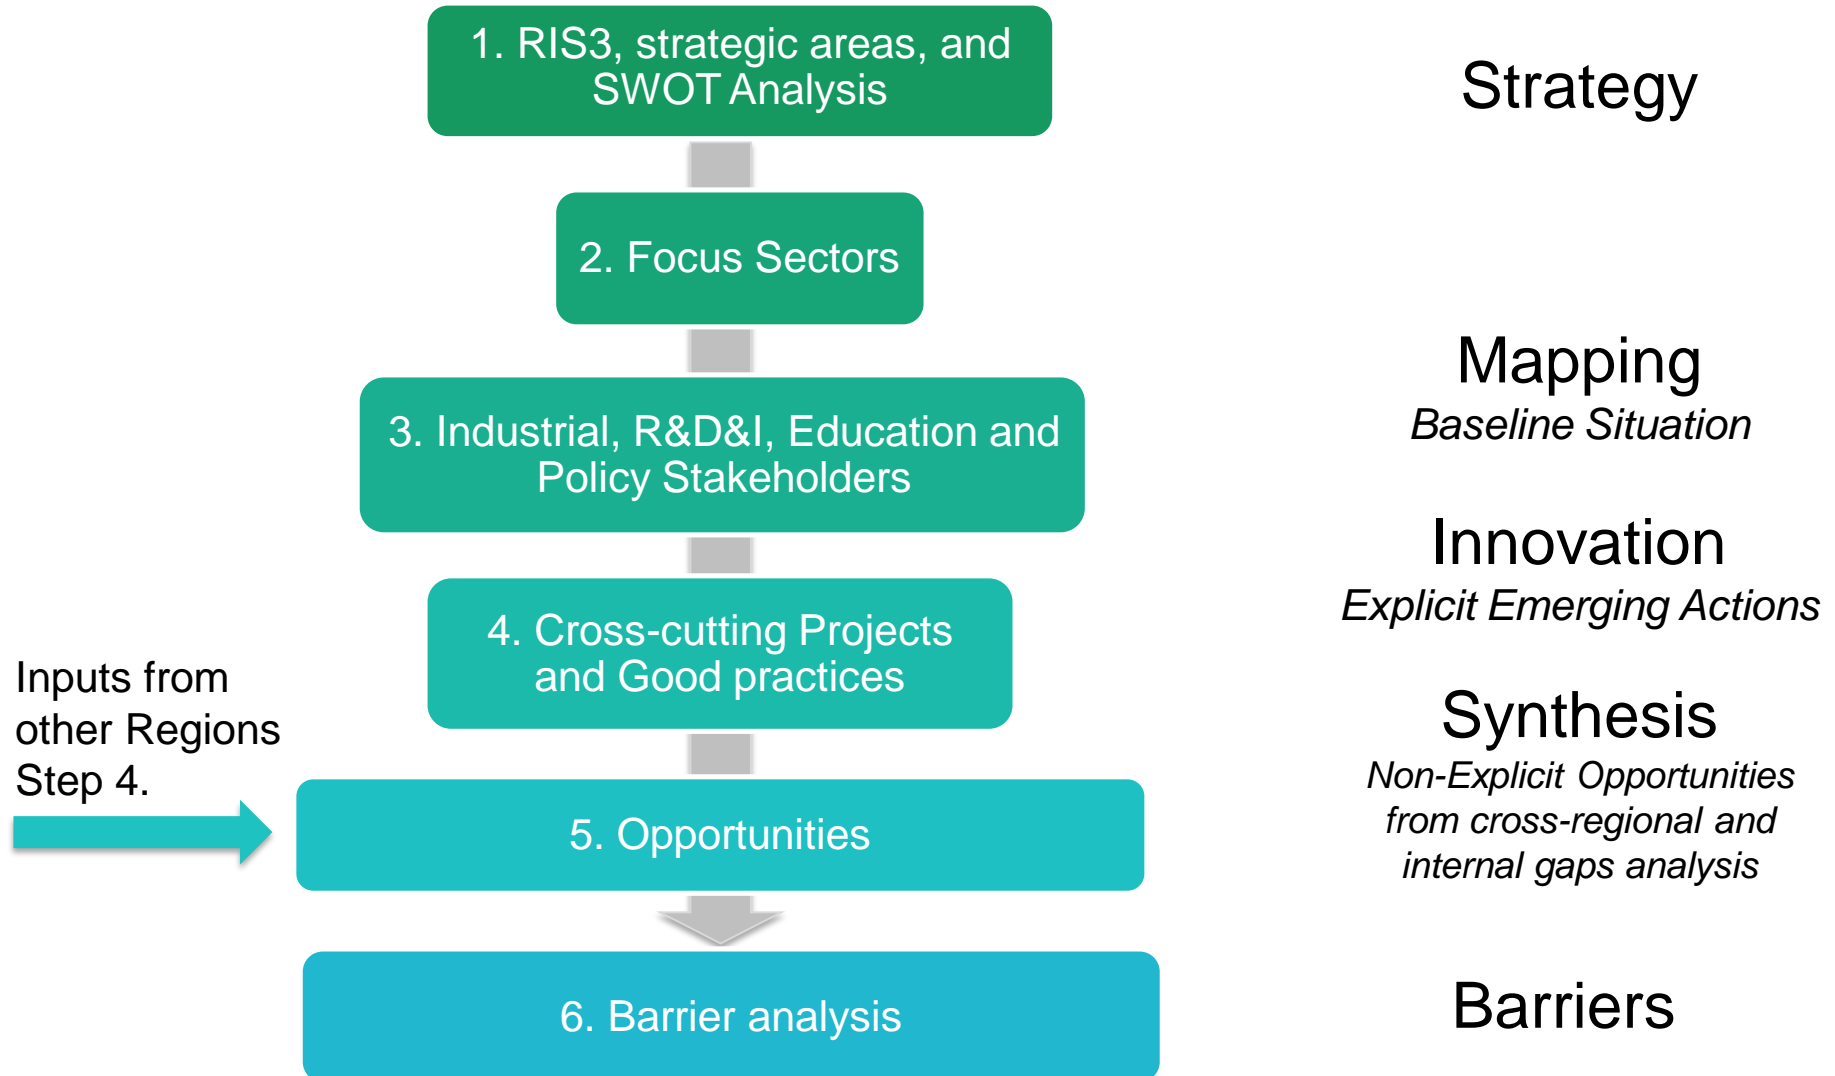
1. RIS3, strategic areas, and SWOT Analysis

Strategy

2. Focus Sectors

Mapping
*Baseline Situation*

3. Industrial, R&D&I, Education and Policy Stakeholders

Innovation
*Explicit Emerging Actions*

4. Cross-cutting Projects and Good practices

Inputs from other Regions Step 4.

Synthesis
*Non-Explicit Opportunities from cross-regional and internal gaps analysis*

5. Opportunities

6. Barrier analysis

Barriers